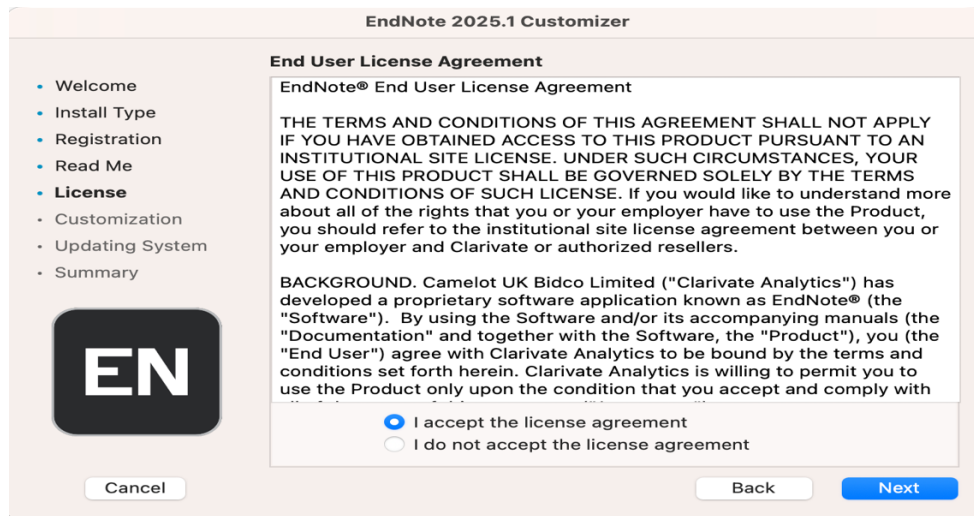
EndNote 2025.1 Customizer

- Welcome
- Install Type
- Registration
- Read Me
- License
- Customization
- Updating System
- Summary

EN

End User License Agreement

EndNote® End User License Agreement

THE TERMS AND CONDITIONS OF THIS AGREEMENT SHALL NOT APPLY IF YOU HAVE OBTAINED ACCESS TO THIS PRODUCT PURSUANT TO AN INSTITUTIONAL SITE LICENSE. UNDER SUCH CIRCUMSTANCES, YOUR USE OF THIS PRODUCT SHALL BE GOVERNED SOLELY BY THE TERMS AND CONDITIONS OF SUCH LICENSE. If you would like to understand more about all of the rights that you or your employer have to use the Product, you should refer to the institutional site license agreement between you or your employer and Clarivate or authorized resellers.

BACKGROUND. Camelot UK Bidco Limited ("Clarivate Analytics") has developed a proprietary software application known as EndNote® (the "Software"). By using the Software and/or its accompanying manuals (the "Documentation" and together with the Software, the "Product"), you (the "End User") agree with Clarivate Analytics to be bound by the terms and conditions set forth herein. Clarivate Analytics is willing to permit you to use the Product only upon the condition that you accept and comply with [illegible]

I accept the license agreement
I do not accept the license agreement

Cancel
Back
Next